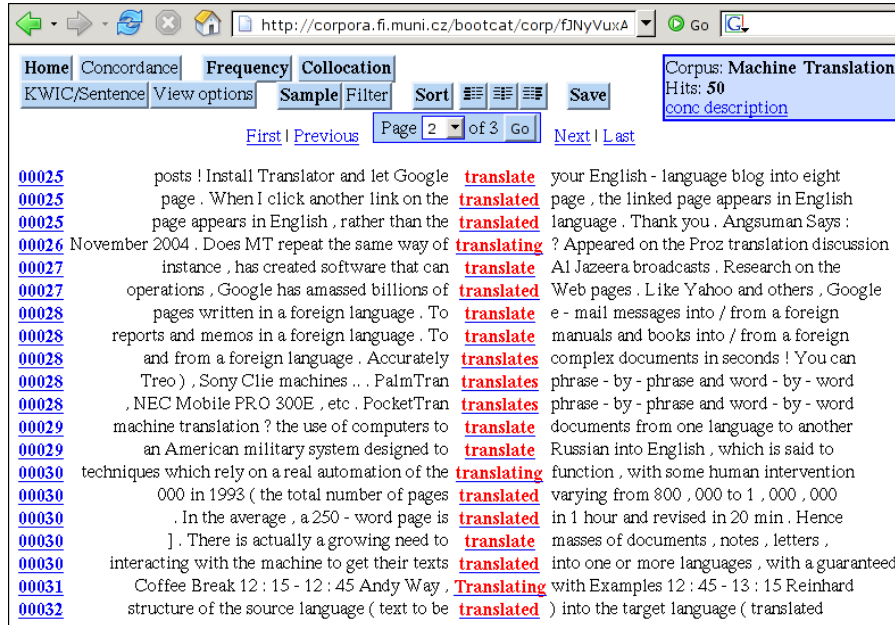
http://corpora.fi.muni.cz/bootcat/corp/fJNyVuxA Go

Home Concordance Frequency Collocation
KWIC/Sentence View options Sample Filter Sort Save

Corpus: Machine Translation
Hits: 50
conc description

First | Previous Page 2 of 3 Go Next | Last

| | | | |
|---|---|---|---|
| 00025 | posts ! Install Translator and let Google | translate | your English - language blog into eight |
| 00025 | page . When I click another link on the | translated | page , the linked page appears in English |
| 00025 | page appears in English , rather than the | translated | language . Thank you . Angsuman Says : |
| 00026 | November 2004 . Does MT repeat the same way of | translating | ? Appeared on the Proz translation discussion |
| 00027 | instance , has created software that can | translate | Al Jazeera broadcasts . Research on the |
| 00027 | operations , Google has amassed billions of | translated | Web pages . Like Yahoo and others , Google |
| 00028 | pages written in a foreign language . To | translate | e - mail messages into / from a foreign |
| 00028 | reports and memos in a foreign language . To | translate | manuals and books into / from a foreign |
| 00028 | and from a foreign language . Accurately | translates | complex documents in seconds ! You can |
| 00028 | Treo ) , Sony Clie machines .. . PalmTran | translates | phrase - by - phrase and word - by - word |
| 00028 | , NEC Mobile PRO 300E , etc . PocketTran | translates | phrase - by - phrase and word - by - word |
| 00029 | machine translation ? the use of computers to | translate | documents from one language to another |
| 00029 | an American military system designed to | translate | Russian into English , which is said to |
| 00030 | techniques which rely on a real automation of the | translating | function , with some human intervention |
| 00030 | 000 in 1993 ( the total number of pages | translated | varying from 800 , 000 to 1 , 000 , 000 |
| 00030 | . In the average , a 250 - word page is | translated | in 1 hour and revised in 20 min . Hence |
| 00030 | ] . There is actually a growing need to | translate | masses of documents , notes , letters , |
| 00030 | interacting with the machine to get their texts | translated | into one or more languages , with a guaranteed |
| 00031 | Coffee Break 12 : 15 - 12 : 45 Andy Way , | Translating | with Examples 12 : 45 - 13 : 15 Reinhard |
| 00032 | structure of the source language ( text to be | translated | ) into the target language ( translated |